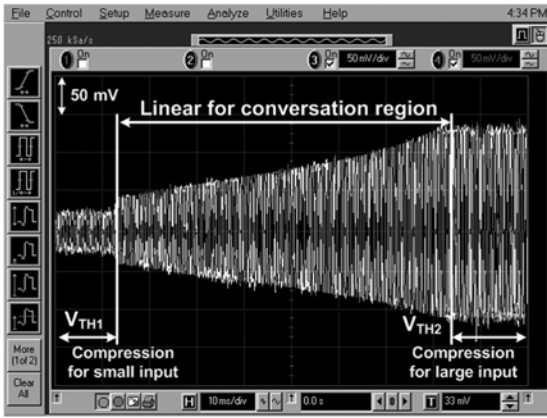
File Control Setup Measure Analyze Utilities Help 4:34 PM

250 kSa/s

1 On 2 On 3 On 50 mV/div 4 On 50 mV/div

50 mV

Linear for conversation region

$V_{TH1}$

Compression for small input

$V_{TH2}$

Compression for large input

More (1 of 2)

Clear All

H 10 ms/div 0.0 s T 33 mV